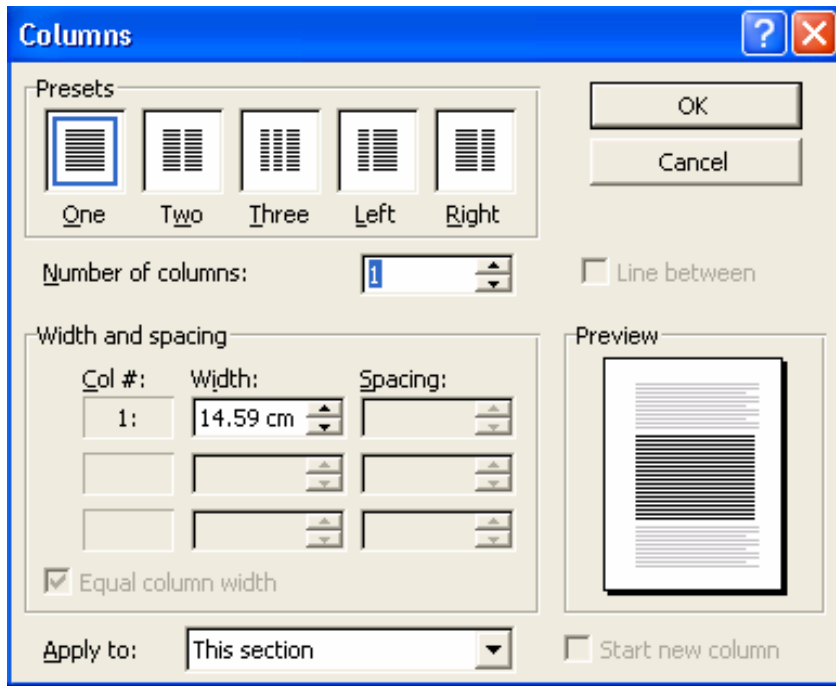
Columns

?

X

Presets

One

Two

Three

Left

Right

OK

Cancel

Number of columns: 1

Line between

Width and spacing

Col #:

Width:

Spacing:

1:

14.59 cm

Equal column width

Preview

Apply to: This section

Start new column